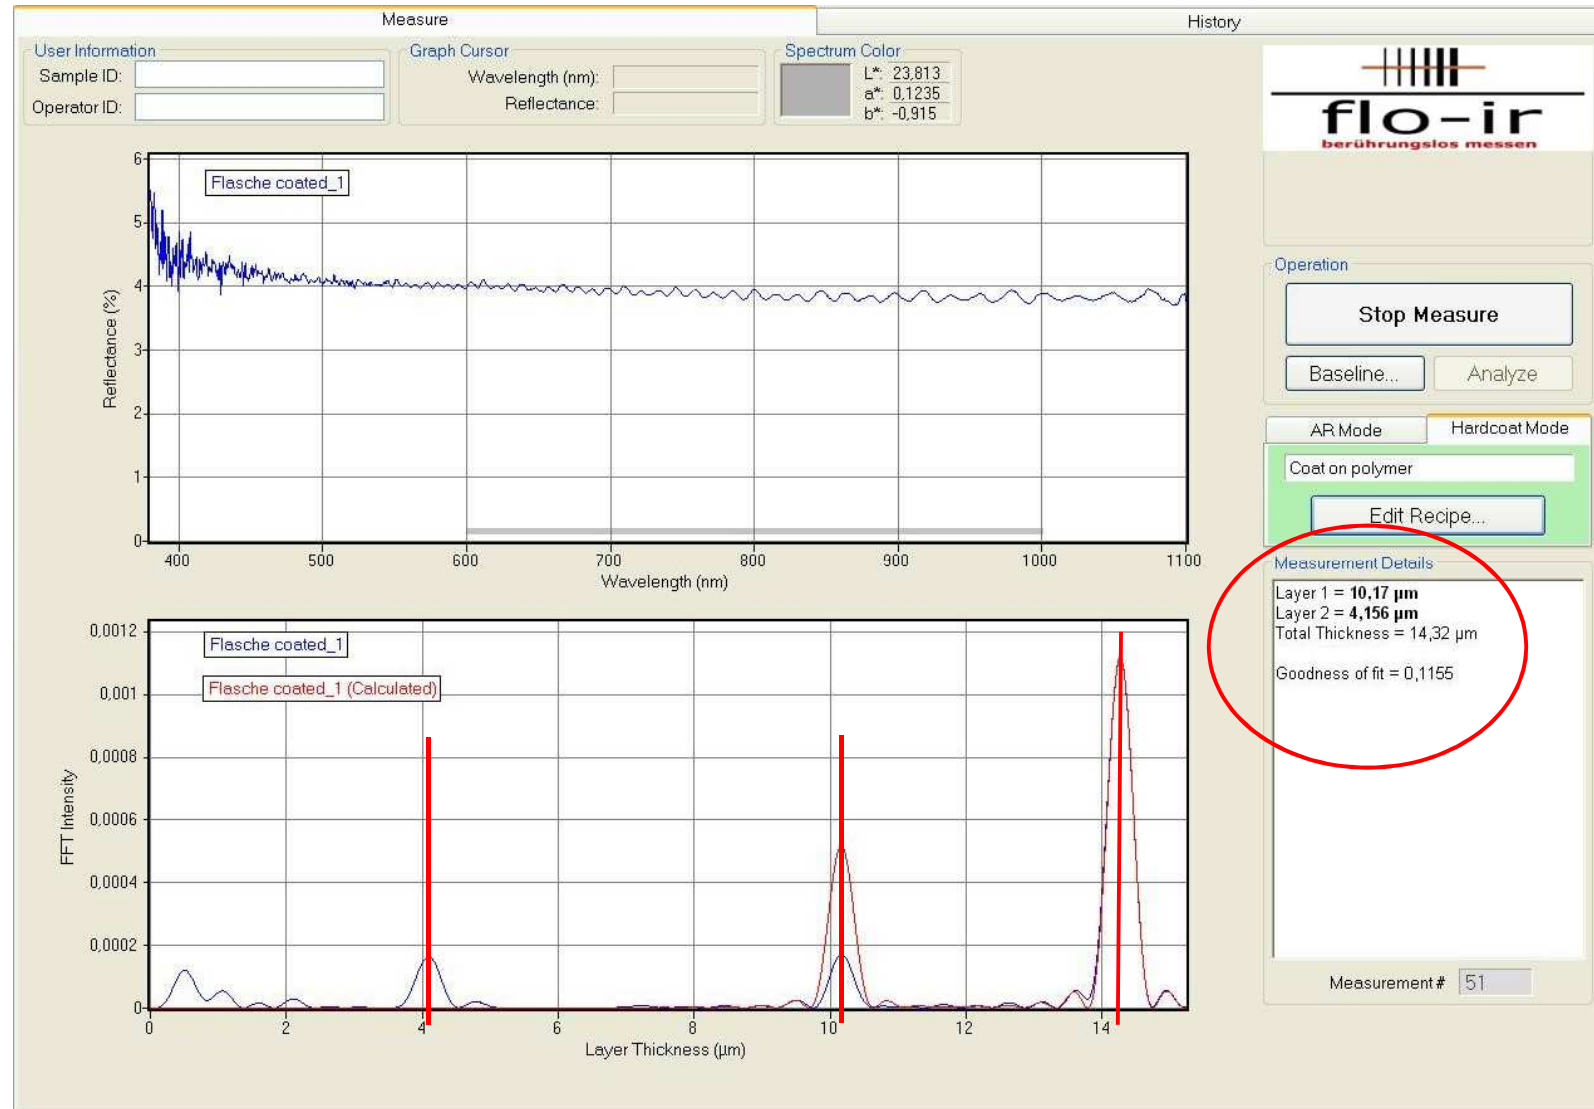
Measure
History

User Information
Sample ID:
Operator ID:

Graph Cursor
Wavelength (nm):
Reflectance:

Spectrum Color
L*: 23,813
a*: 0,1235
b*: -0,915

flo-ir
berührungslos messen

Flasche coated_1

6
5
4
3
2
1
0
Reflectance (%)
400 500 600 700 800 900 1000 1100
Wavelength (nm)

Operation
Stop Measure
Baseline...
Analyze

AR Mode
Hardcoat Mode
Coat on polymer
Edit Recipe...

Measurement Details
Layer 1 = **10,17 µm**
Layer 2 = **4,156 µm**
Total Thickness = 14,32 µm

Goodness of fit = 0,1155

Flasche coated_1
Flasche coated_1 (Calculated)

0,0012
0,001
0,0008
0,0006
0,0004
0,0002
0
FFT Intensity
0 2 4 6 8 10 12 14
Layer Thickness (µm)

Measurement # 51